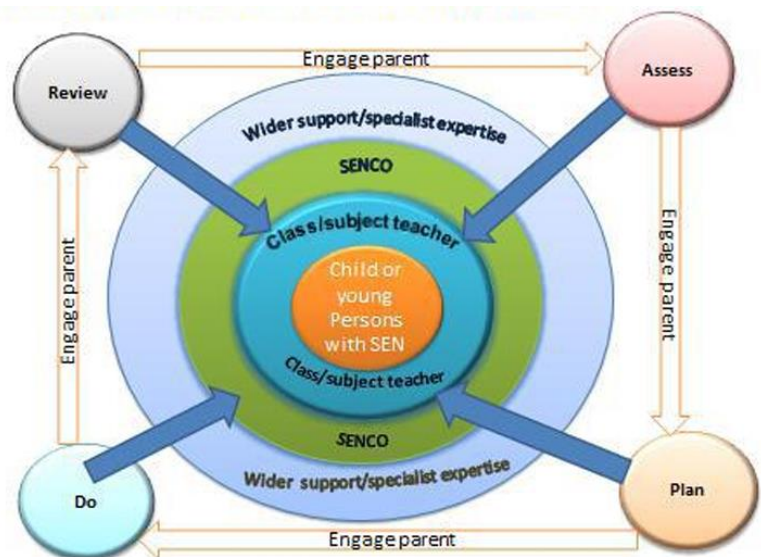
Engage parent

Review

Assess

Wider support/specialist expertise

SENCO

Class/subject teacher

Child or young Persons with SEN

Class/subject teacher

SENCO

Wider support/specialist expertise

Engage parent

Engage parent

Do

Plan

Engage parent